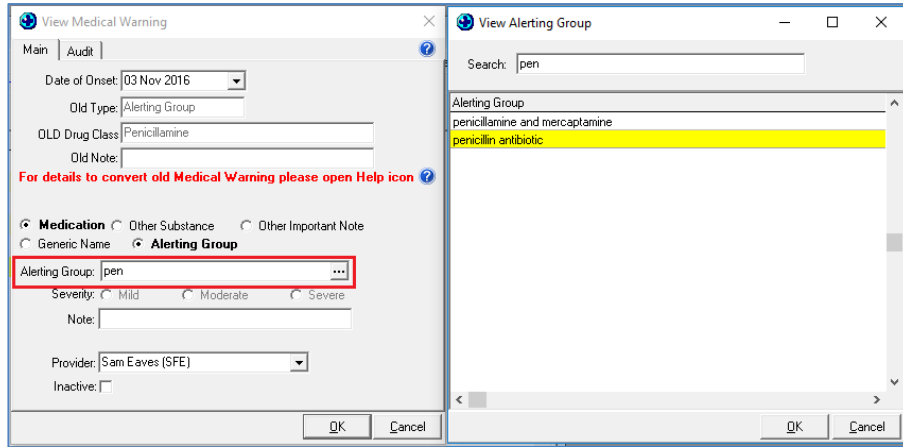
View Medical Warning

Main | Audit

Date of Onset: 03 Nov 2016

Old Type: Alerting Group

OLD Drug Class: Penicillamine

Old Note:

For details to convert old Medical Warning please open Help icon

Medication Other Substance Other Important Note

Generic Name Alerting Group

Alerting Group: pen ...

Severity: Mild Moderate Severe

Note:

Provider: Sam Eaves (SFE)

Inactive:

OK Cancel

View Alerting Group

Search: pen

| Alerting Group |
|---|
| penicillamine and mercaptamine |
| penicillin antibiotic |

OK Cancel